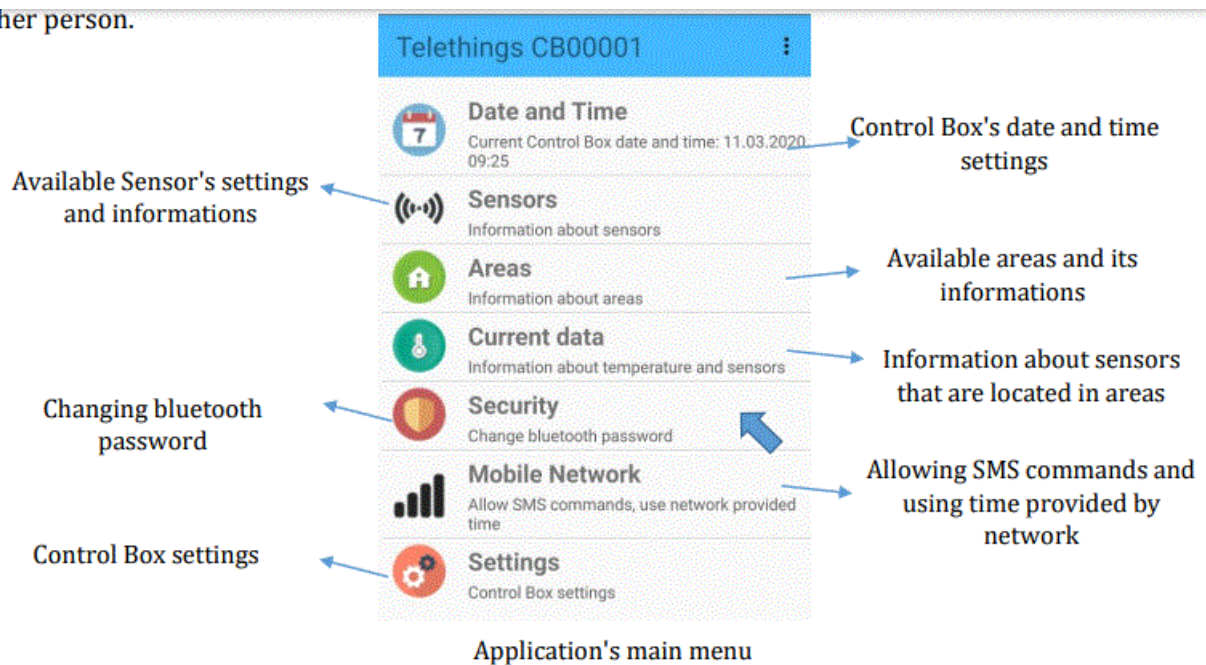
her person.

Telethings CB00001

7

Date and Time
Current Control Box date and time: 11.03.2020 09:25

Control Box's date and time settings

Available Sensor's settings and informations

Sensors
Information about sensors

Areas
Information about areas

Available areas and its informations

Current data
Information about temperature and sensors

Information about sensors that are located in areas

Changing bluetooth password

Security
Change bluetooth password

Mobile Network
Allow SMS commands, use network provided time

Allowing SMS commands and using time provided by network

Control Box settings

Settings
Control Box settings

Application's main menu